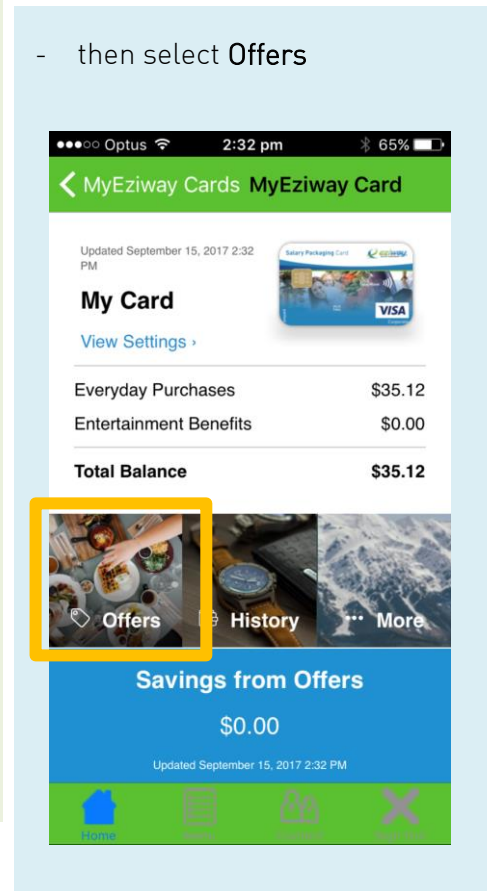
- then select Offers

●●●○○ Optus 2:32 pm 65%

< MyEziway Cards MyEziway Card

Updated September 15, 2017 2:32 PM

My Card

View Settings ›

Salary Packaging Card eziway VISA

| | |
|---|---|
| Everyday Purchases | \$35.12 |
| Entertainment Benefits | \$0.00 |
| **Total Balance** | **\$35.12** |

Offers History More

Savings from Offers

\$0.00

Updated September 15, 2017 2:32 PM

Home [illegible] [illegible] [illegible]